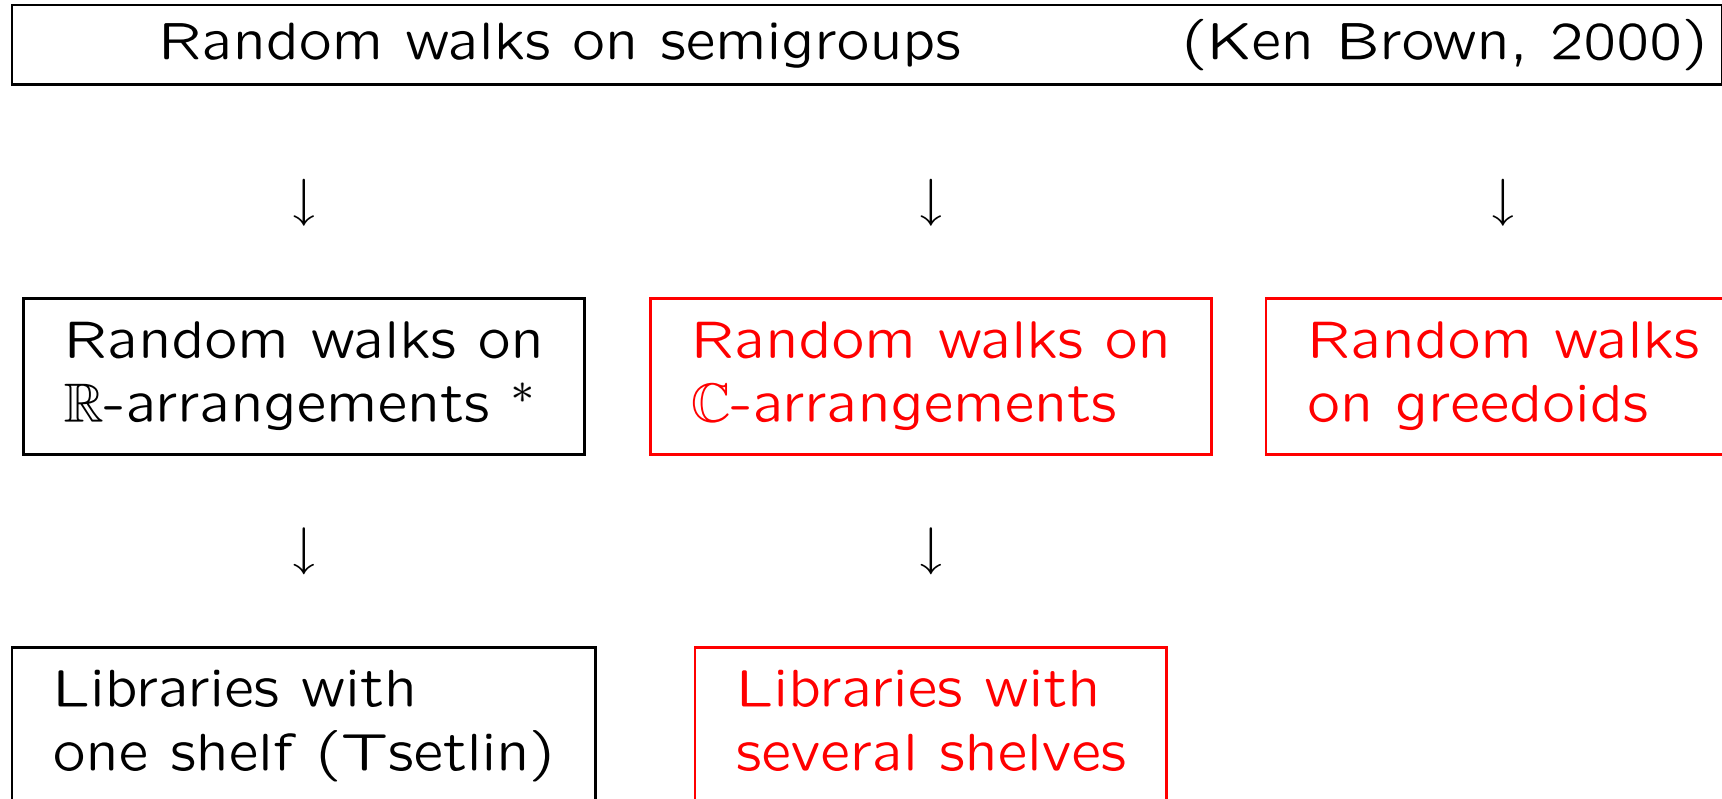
Random walks on semigroups (Ken Brown, 2000)

$\downarrow$ $\downarrow$ $\downarrow$

Random walks on $\mathbb{R}$-arrangements *

Random walks on $\mathbb{C}$-arrangements

Random walks on greedoids

$\downarrow$ $\downarrow$

Libraries with one shelf (Tsetlin)

Libraries with several shelves